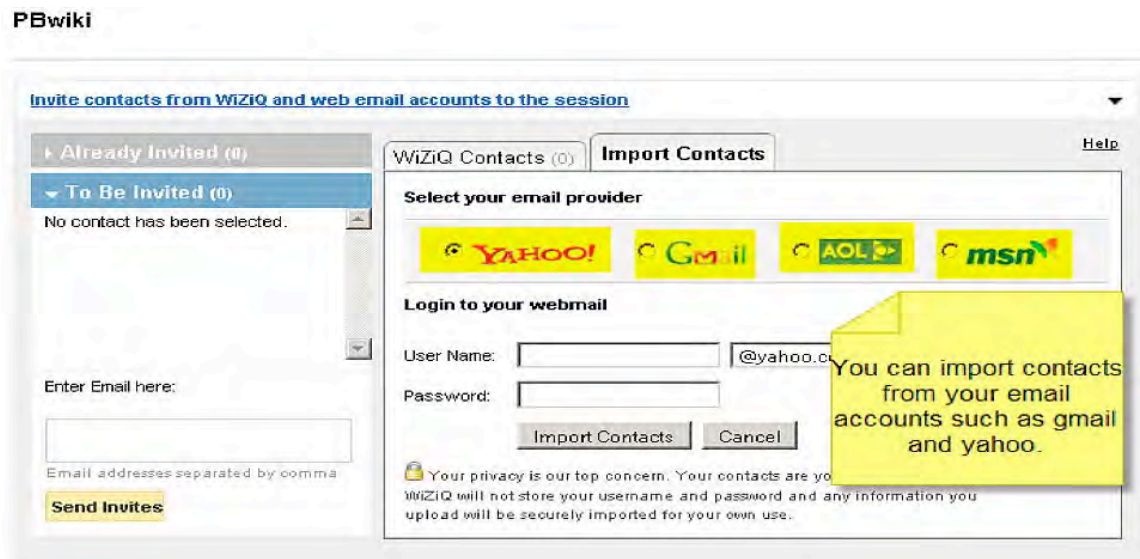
PBwiki

Invite contacts from WiZiQ and web email accounts to the session

Already Invited (0)

To Be Invited (0)

No contact has been selected.

Enter Email here:

Email addresses separated by comma

Send Invites

WiZiQ Contacts (0)

Import Contacts

Help

Select your email provider

YAHOO!

Gmail

AOL

msn

Login to your webmail

User Name:

@yahoo.c

Password:

Import Contacts

Cancel

Your privacy is our top concern. Your contacts are yo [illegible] WiZiQ will not store your username and password and any information you upload will be securely imported for your own use.

You can import contacts from your email accounts such as gmail and yahoo.